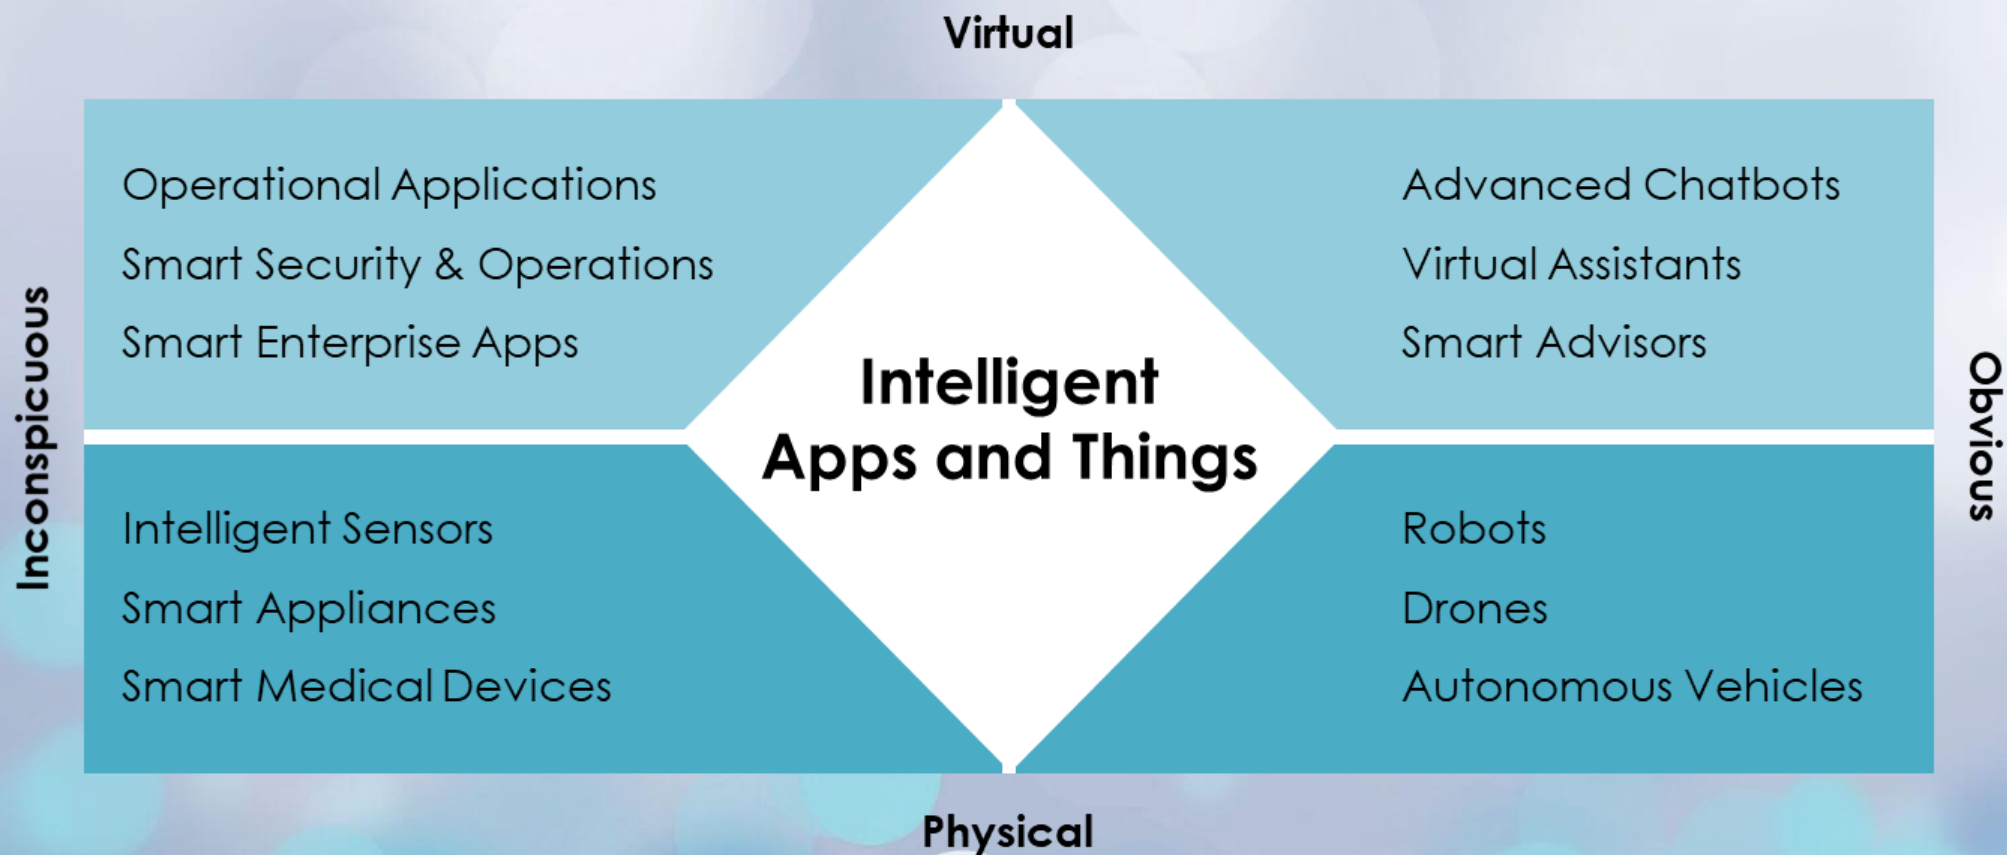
Virtual

Inconspicuous

Operational Applications

Smart Security & Operations

Smart Enterprise Apps

Advanced Chatbots

Virtual Assistants

Smart Advisors

Intelligent Apps and Things

Obvious

Intelligent Sensors

Smart Appliances

Smart Medical Devices

Robots

Drones

Autonomous Vehicles

Physical